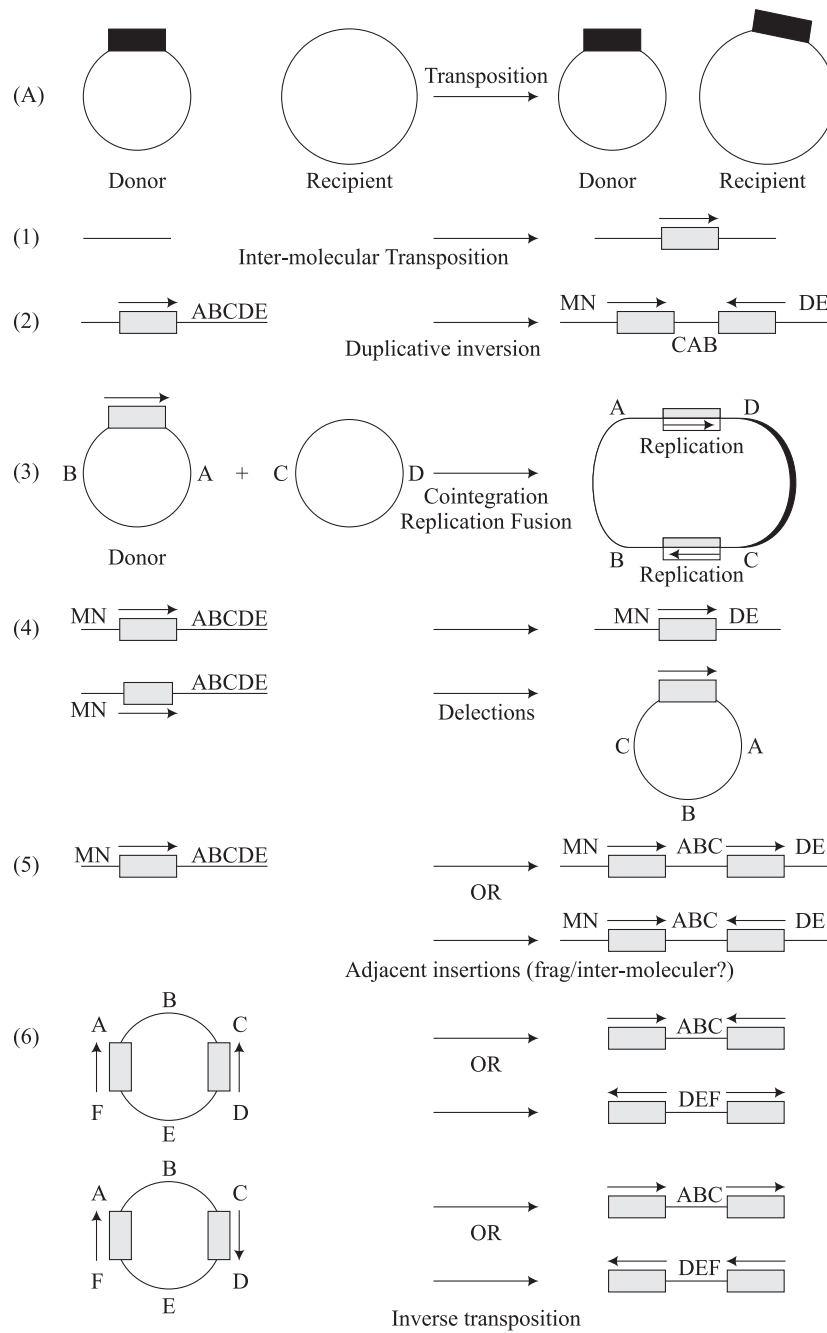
(A)

Donor

Recipient

Transposition

Donor

Recipient

(1)

Inter-molecular Transposition

(2)

ABCDE

MN

DE

Duplicative inversion

CAB

(3)

B

A

+

C

D

Donor

Cointegration Replication Fusion

A

D

Replication

B

C

Replication

(4)

MN

ABCDE

MN

DE

ABCDE

MN

Delections

C

A

B

(5)

MN

ABCDE

MN

ABC

DE

OR

MN

ABC

DE

Adjacent insertions (frag/inter-moleculer?)

(6)

B

A

C

F

D

E

OR

ABC

DEF

B

A

C

F

D

E

OR

ABC

DEF

Inverse transposition